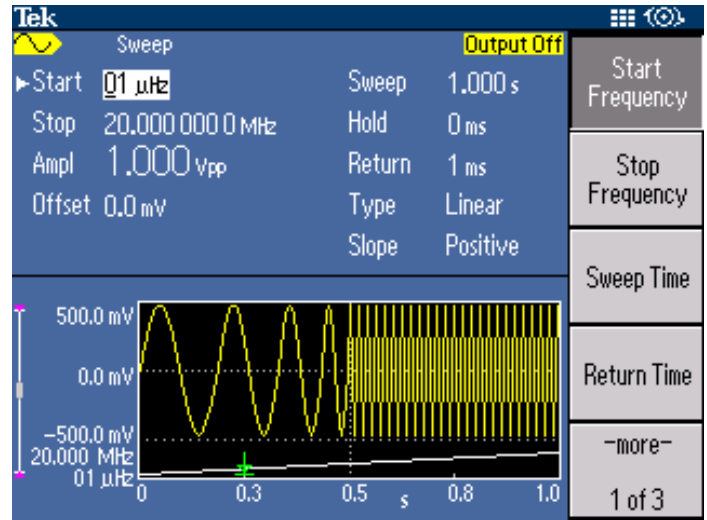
Tek

Sweep

Output Off

▸Start 01 µHz

Stop 20.000 000 0 MHz

Ampl 1.000 Vpp

Offset 0.0 mV

Sweep 1.000 s

Hold 0 ms

Return 1 ms

Type Linear

Slope Positive

Start Frequency

Stop Frequency

Sweep Time

Return Time

-more-

1 of 3

500.0 mV

0.0 mV

-500.0 mV

20.000 MHz

01 µHz

0

0.3

0.5

s

0.8

1.0